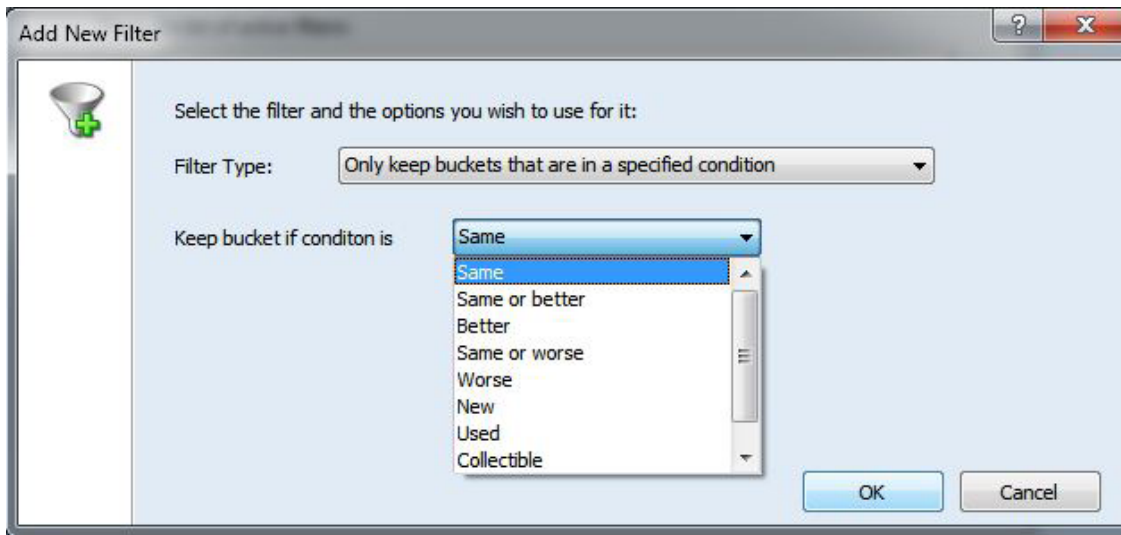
Add New Filter

?

X

Select the filter and the options you wish to use for it:

Filter Type: Only keep buckets that are in a specified condition

Keep bucket if conditon is Same

Same
Same or better
Better
Same or worse
Worse
New
Used
Collectible

OK

Cancel